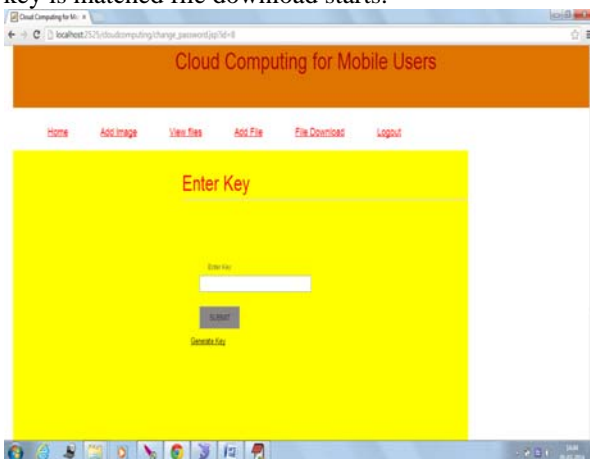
key is matched file download starts.

Cloud Computing for Mo ×

localhost:2525/cloudcomputing/change_password.jsp?id=8

Cloud Computing for Mobile Users

Home Add Image View files Add File File Download Logout

Enter Key

Enter Key

SUBMIT

Generate Key